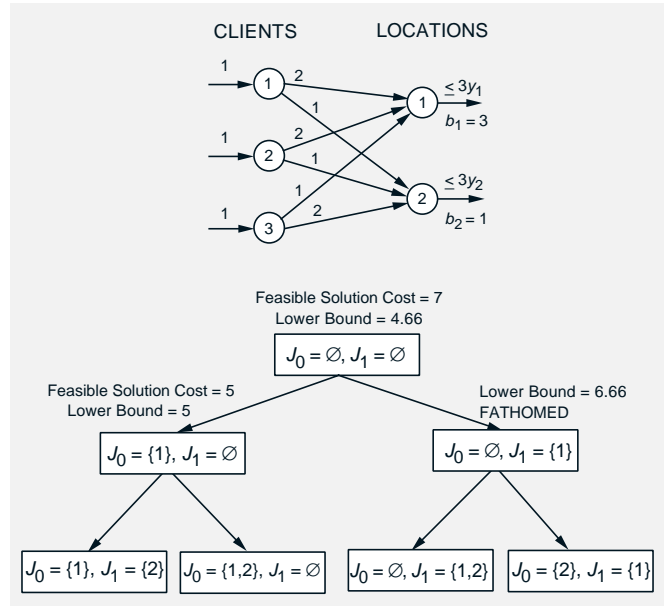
CLIENTS LOCATIONS

1
1
2
1
1
$\leq 3y_1$
$b_1 = 3$
1
2
2
1
1
1
3
2
2
$\leq 3y_2$
$b_2 = 1$

Feasible Solution Cost = 7
Lower Bound = 4.66

$J_0 = \varnothing, J_1 = \varnothing$

Feasible Solution Cost = 5
Lower Bound = 5

Lower Bound = 6.66
FATHOMED

$J_0 = \{1\}, J_1 = \varnothing$

$J_0 = \varnothing, J_1 = \{1\}$

$J_0 = \{1\}, J_1 = \{2\}$

$J_0 = \{1,2\}, J_1 = \varnothing$

$J_0 = \varnothing, J_1 = \{1,2\}$

$J_0 = \{2\}, J_1 = \{1\}$